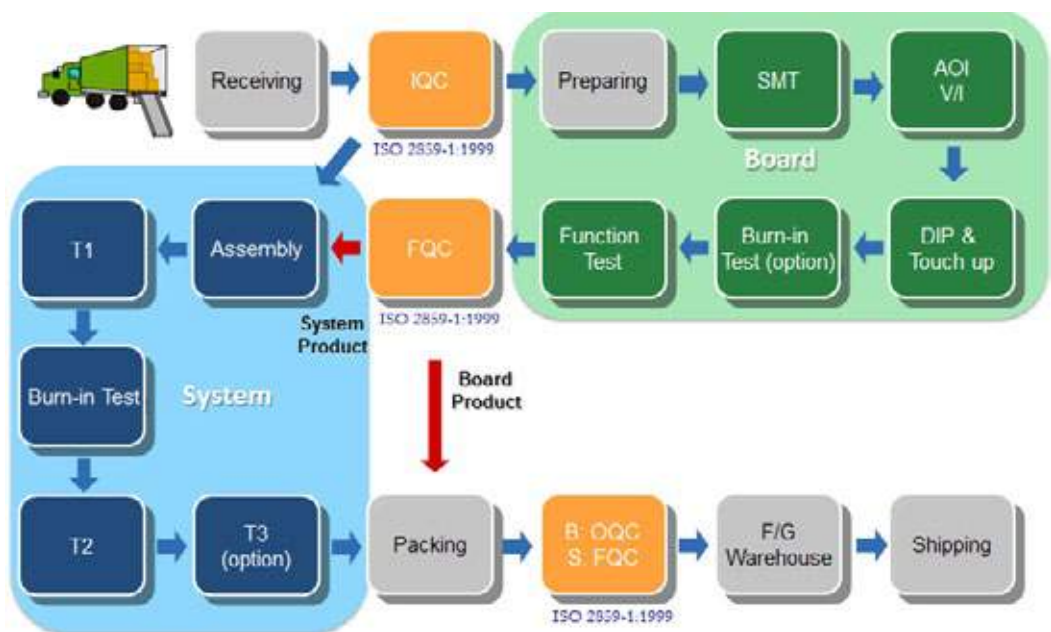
Receiving

IQC

ISO 2859-1:1999

Preparing

SMT

AOI
V/I

Board

T1

Assembly

FQC

ISO 2859-1:1999

Function Test

Burn-in Test (option)

DIP & Touch up

System Product

Board Product

Burn-in Test

System

T2

T3 (option)

Packing

B: OQC
S: FQC

ISO 2859-1:1999

F/G Warehouse

Shipping